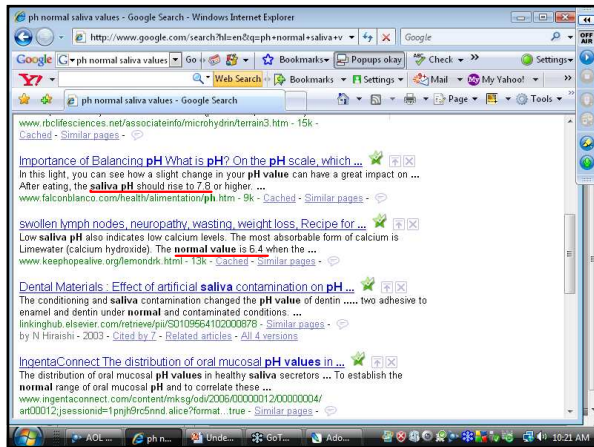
ph normal saliva values - Google Search - Windows Internet Explorer

http://www.google.com/search?hl=en&q=ph+normal+saliva+v

Google

Google ph normal saliva values Go Bookmarks Popups okay Check Settings

Web Search Bookmarks Settings Mail My Yahoo!

ph normal saliva values - Google Search

Page Tools

www.rbclifesciences.net/associateinfo/microhydrin/terrain3.htm - 15k - Cached - Similar pages

Importance of Balancing pH What is pH? On the pH scale, which ...
In this light, you can see how a slight change in your pH value can have a great impact on ... After eating, the saliva pH should rise to 7.8 or higher. ...
www.falconblanco.com/health/alimentation/pH.htm - 9k - Cached - Similar pages

swollen lymph nodes, neuropathy, wasting, weight loss, Recipe for ...
Low saliva pH also indicates low calcium levels. The most absorbable form of calcium is Limewater (calcium hydroxide). The normal value is 6.4 when the ...
www.keephopealive.org/lemondrk.html - 13k - Cached - Similar pages

Dental Materials : Effect of artificial saliva contamination on pH ...
The conditioning and saliva contamination changed the pH value of dentin ..... two adhesive to enamel and dentin under normal and contaminated conditions. ...
linkinghub.elsevier.com/retrieve/pii/S0109564102000878 - Similar pages
by N Hiraishi - 2003 - Cited by 7 - Related articles - All 4 versions

IngentaConnect The distribution of oral mucosal pH values in ...
The distribution of oral mucosal pH values in healthy saliva secretors ... To establish the normal range of oral mucosal pH and to correlate these ...
www.ingentaconnect.com/content/mksg/odi/2006/00000012/00000004/art00012;jsessionid=1pnjh9rc5nnd.alice?format...true - Similar pages

AOL ... ph n... Unde... GoT... Ado... 10:21 AM